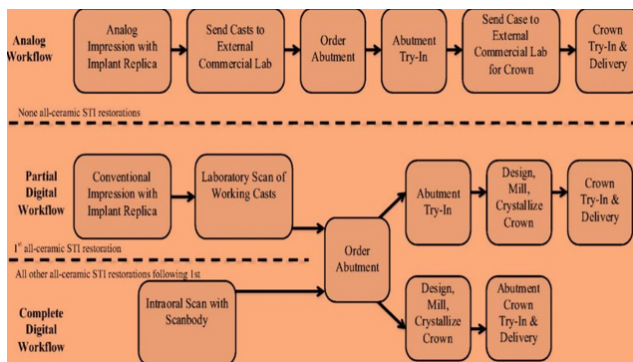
Analog Workflow

Analog Impression with Implant Replica

Send Casts to External Commercial Lab

Order Abutment

Abutment Try-In

Send Case to External Commercial Lab for Crown

Crown Try-In & Delivery

None all-ceramic STI restorations

Partial Digital Workflow

Conventional Impression with Implant Replica

Laboratory Scan of Working Casts

Abutment Try-In

Design, Mill, Crystallize Crown

Crown Try-In & Delivery

1st all-ceramic STI restoration

Order Abutment

All other all-ceramic STI restorations following 1st

Complete Digital Workflow

Intraoral Scan with Scanbody

Design, Mill, Crystallize Crown

Abutment Crown Try-In & Delivery